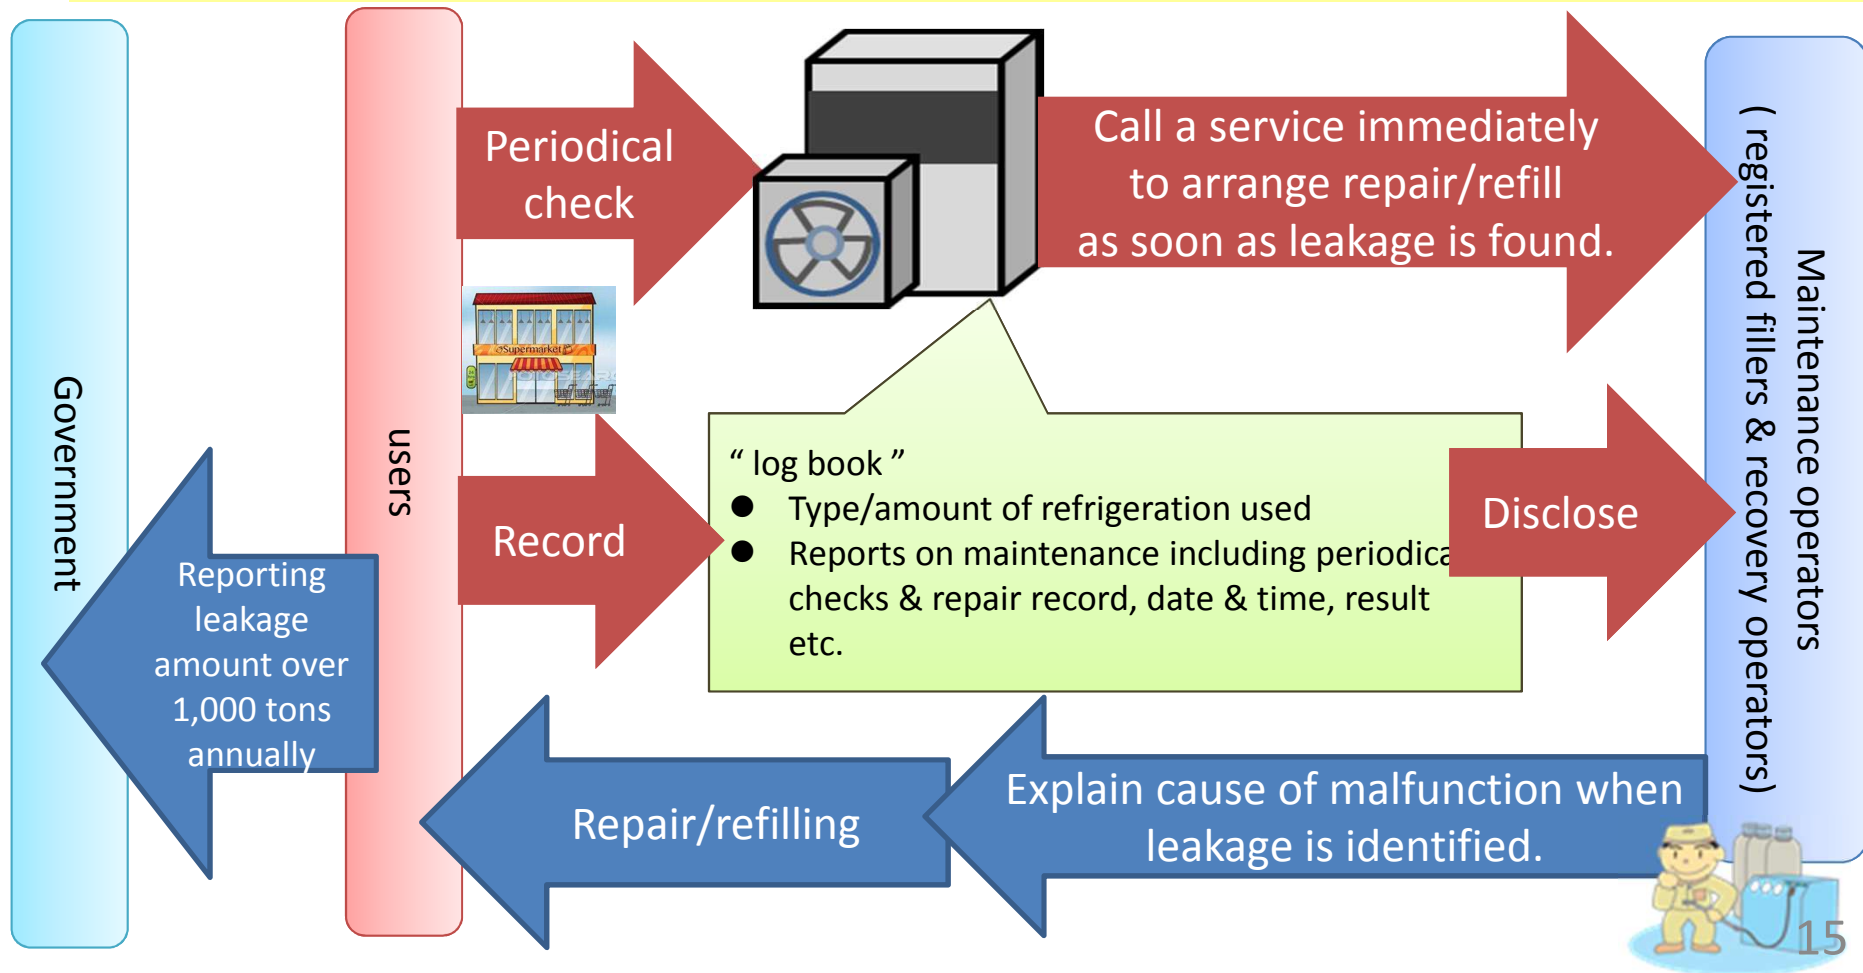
Government

users

Periodical check

Call a service immediately to arrange repair/refill as soon as leakage is found.

Maintenance operators
( registered fillers & recovery operators)

Supermarket

Record

“ log book ”
● Type/amount of refrigeration used
● Reports on maintenance including periodica checks & repair record, date & time, result etc.

Disclose

Reporting leakage amount over 1,000 tons annually

Repair/refilling

Explain cause of malfunction when leakage is identified.

15